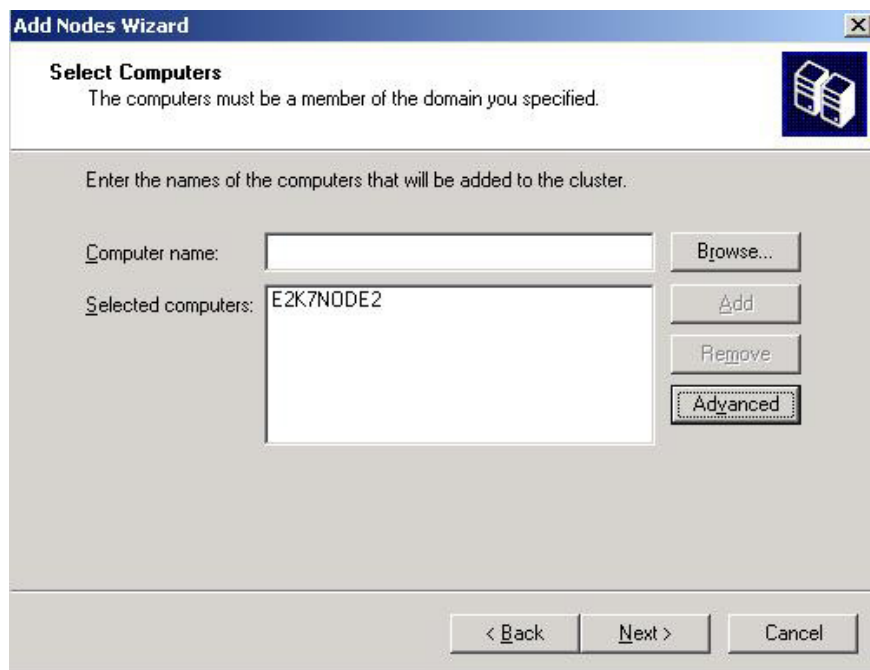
Add Nodes Wizard

Select Computers
The computers must be a member of the domain you specified.

Enter the names of the computers that will be added to the cluster.

Computer name:

Browse...

Selected computers:

E2K7NODE2

Add

Remove

Advanced

< Back

Next >

Cancel